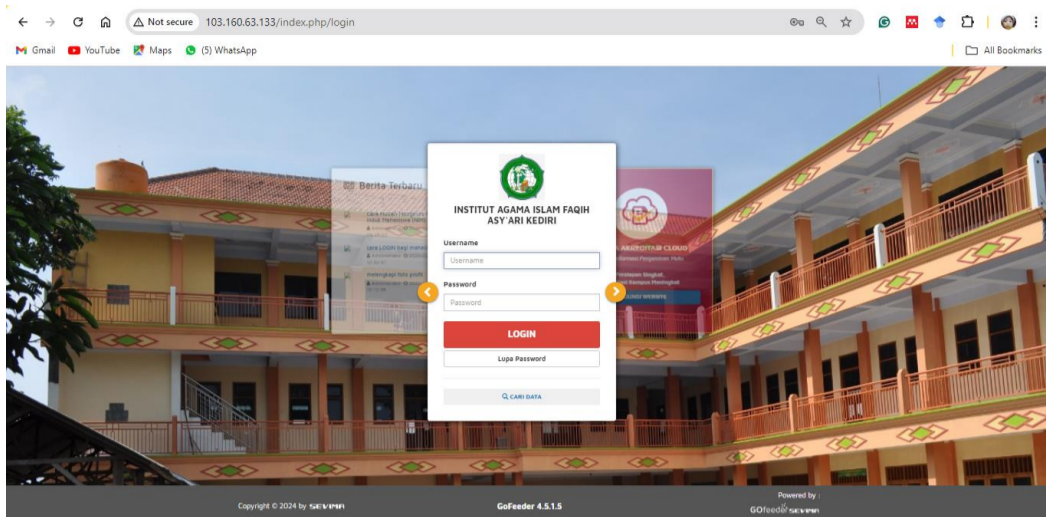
Not secure 103.160.63.133/index.php/login

Gmail YouTube Maps (5) WhatsApp

All Bookmarks

Berita Terbaru

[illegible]

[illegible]

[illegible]

INSTITUT AGAMA ISLAM FAQIH ASY'ARI KEDIRI

Username

Username

Password

Password

LOGIN

Lupa Password

CARI DATA

AKREDITASI CLOUD

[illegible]

Copyright © 2024 by SEVIMA

GoFeeder 4.5.1.5

Powered by :

GOfeeder SEVIMA